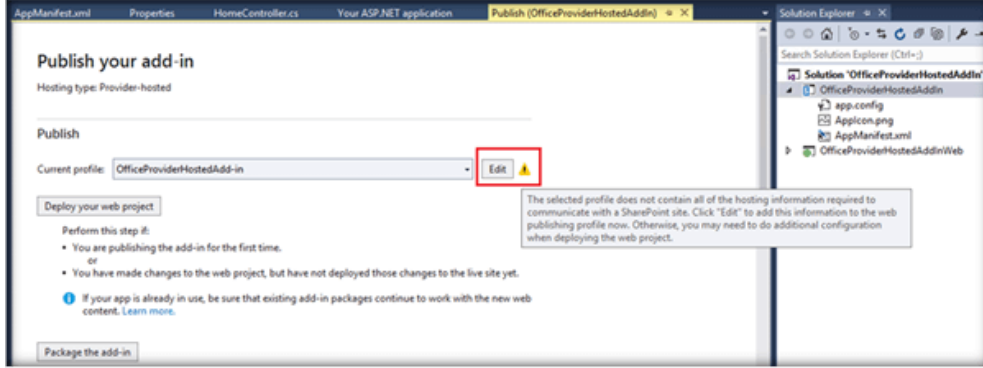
AppManifest.xml Properties HomeController.cs Your ASP.NET application Publish (OfficeProviderHostedAddIn) ✕

Publish your add-in

Hosting type: Provider-hosted

Publish

Current profile: OfficeProviderHostedAdd-in

Edit

The selected profile does not contain all of the hosting information required to communicate with a SharePoint site. Click "Edit" to add this information to the web publishing profile now. Otherwise, you may need to do additional configuration when deploying the web project.

Deploy your web project

Perform this step if:
• You are publishing the add-in for the first time.
or
• You have made changes to the web project, but have not deployed those changes to the live site yet.

If your app is already in use, be sure that existing add-in packages continue to work with the new web content. Learn more.

Package the add-in

Solution Explorer

Search Solution Explorer (Ctrl+;)

Solution 'OfficeProviderHostedAddIn'
OfficeProviderHostedAddIn
app.config
AppIcon.png
AppManifest.xml
OfficeProviderHostedAddInWeb